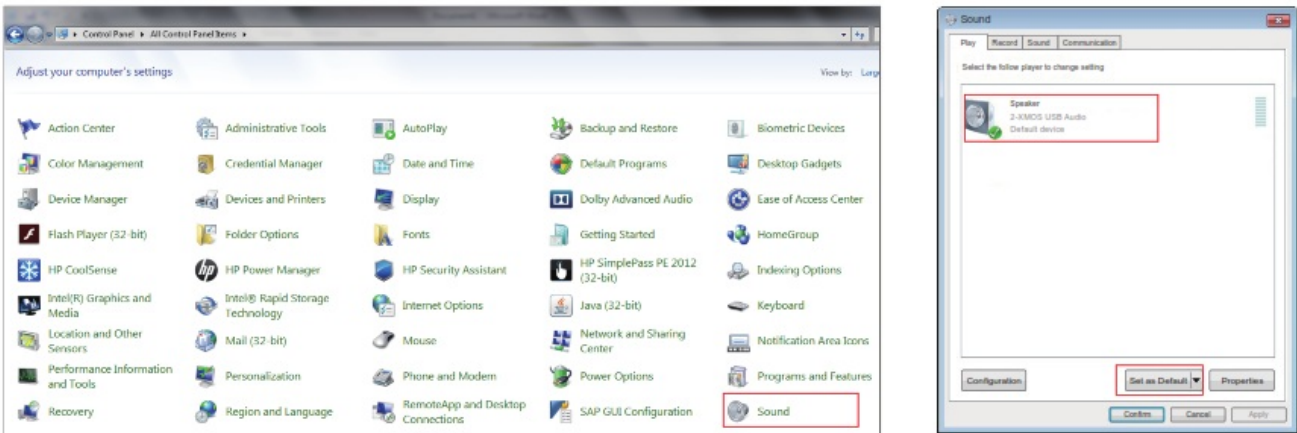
Control Panel ▸ All Control Panel Items ▸

Adjust your computer's settings

View by: Larg

Action Center
Administrative Tools
AutoPlay
Backup and Restore
Biometric Devices
Color Management
Credential Manager
Date and Time
Default Programs
Desktop Gadgets
Device Manager
Devices and Printers
Display
Dolby Advanced Audio
Ease of Access Center
Flash Player (32-bit)
Folder Options
Fonts
Getting Started
HomeGroup
HP CoolSense
HP Power Manager
HP Security Assistant
HP SimplePass PE 2012 (32-bit)
Indexing Options
Intel(R) Graphics and Media
Intel® Rapid Storage Technology
Internet Options
Java (32-bit)
Keyboard
Location and Other Sensors
Mail (32-bit)
Mouse
Network and Sharing Center
Notification Area Icons
Performance Information and Tools
Personalization
Phone and Modem
Power Options
Programs and Features
Recovery
Region and Language
RemoteApp and Desktop Connections
SAP GUI Configuration
Sound

Sound

Play | Record | Sound | Communication

Select the follow player to change setting

Speaker
2-XMOS USB Audio
Default device

Configuration
Set as Default
Properties
Confirm
Cancel
Apply